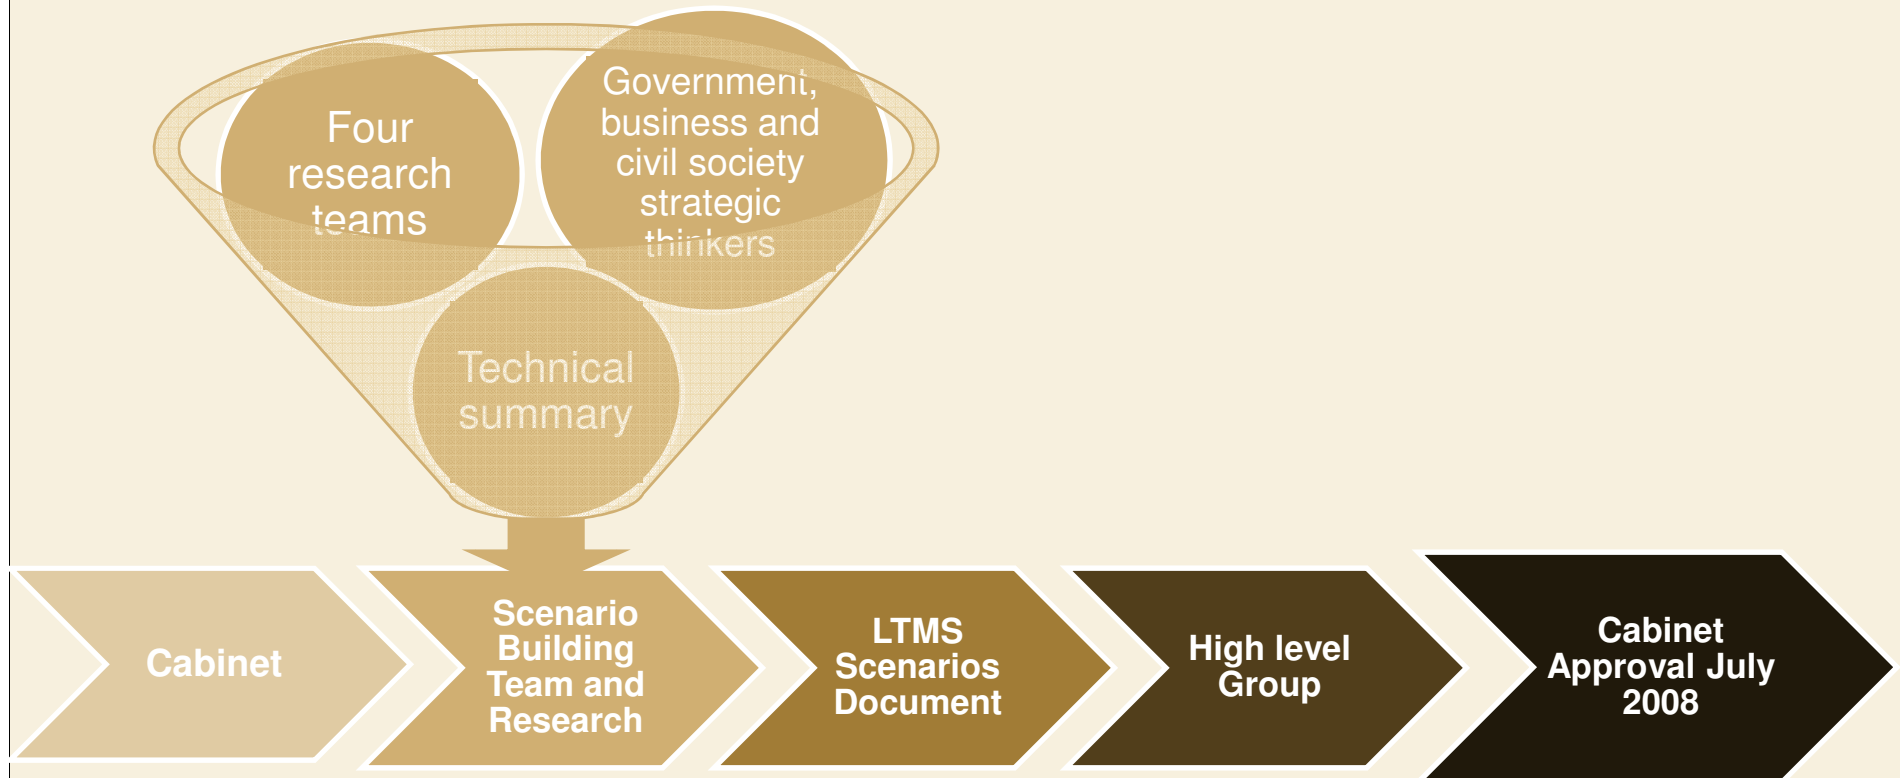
Four research teams

Government, business and civil society strategic thinkers

Technical summary

Cabinet

Scenario Building Team and Research

LTMS Scenarios Document

High level Group

Cabinet Approval July 2008